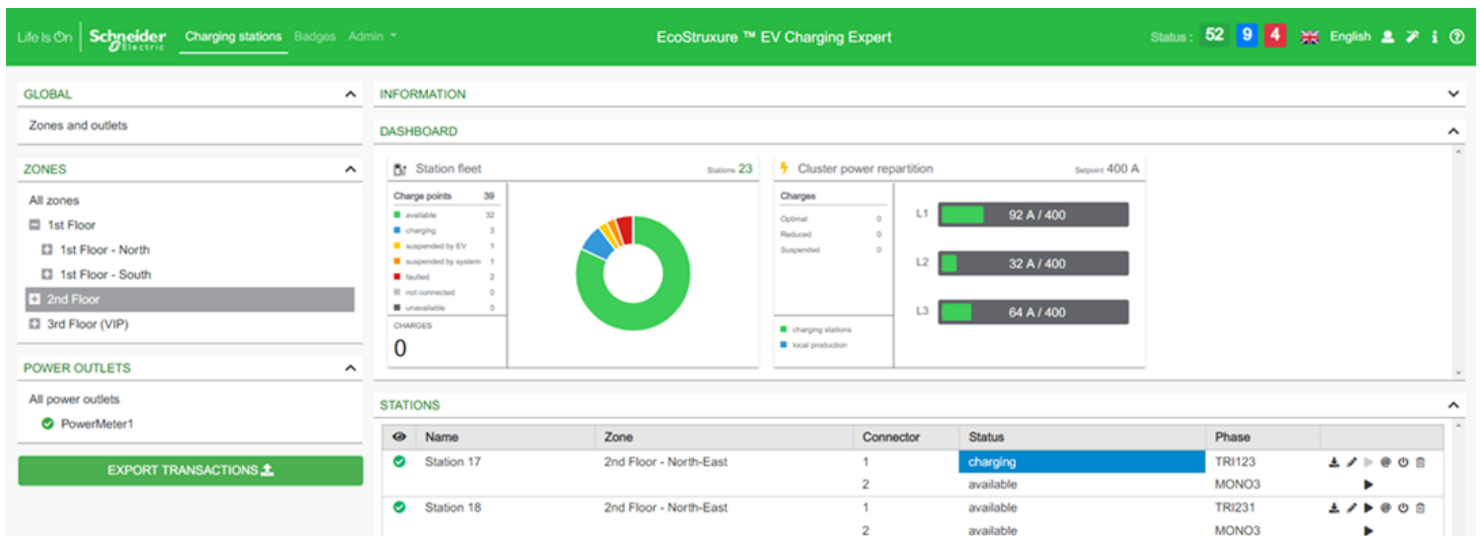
Life Is On | Schneider Electric  Charging stations  Badges  Admin

EcoStruxure ™ EV Charging Expert

Status : 52 9 4  English

GLOBAL

Zones and outlets

ZONES

All zones
1st Floor
1st Floor - North
1st Floor - South
2nd Floor
3rd Floor (VIP)

POWER OUTLETS

All power outlets
PowerMeter1

EXPORT TRANSACTIONS

INFORMATION

DASHBOARD

Station fleet  Stations 23

Charge points 39
available 32
charging 3
suspended by EV 1
suspended by system 1
faulted 2
not connected 0
unavailable 0

CHARGES
0

Cluster power repartition  Setpoint 400 A

Charges
Optimal 0
Reduced 0
Suspended 0

charging stations
local production

L1 92 A / 400
L2 32 A / 400
L3 64 A / 400

STATIONS

| | Name | Zone | Connector | Status | Phase | |
|---|---|---|---|---|---|---|
| | Station 17 | 2nd Floor - North-East | 1 | charging | TRI123 | |
| | | | 2 | available | MONO3 | |
| | Station 18 | 2nd Floor - North-East | 1 | available | TRI231 | |
| | | | 2 | available | MONO3 | |